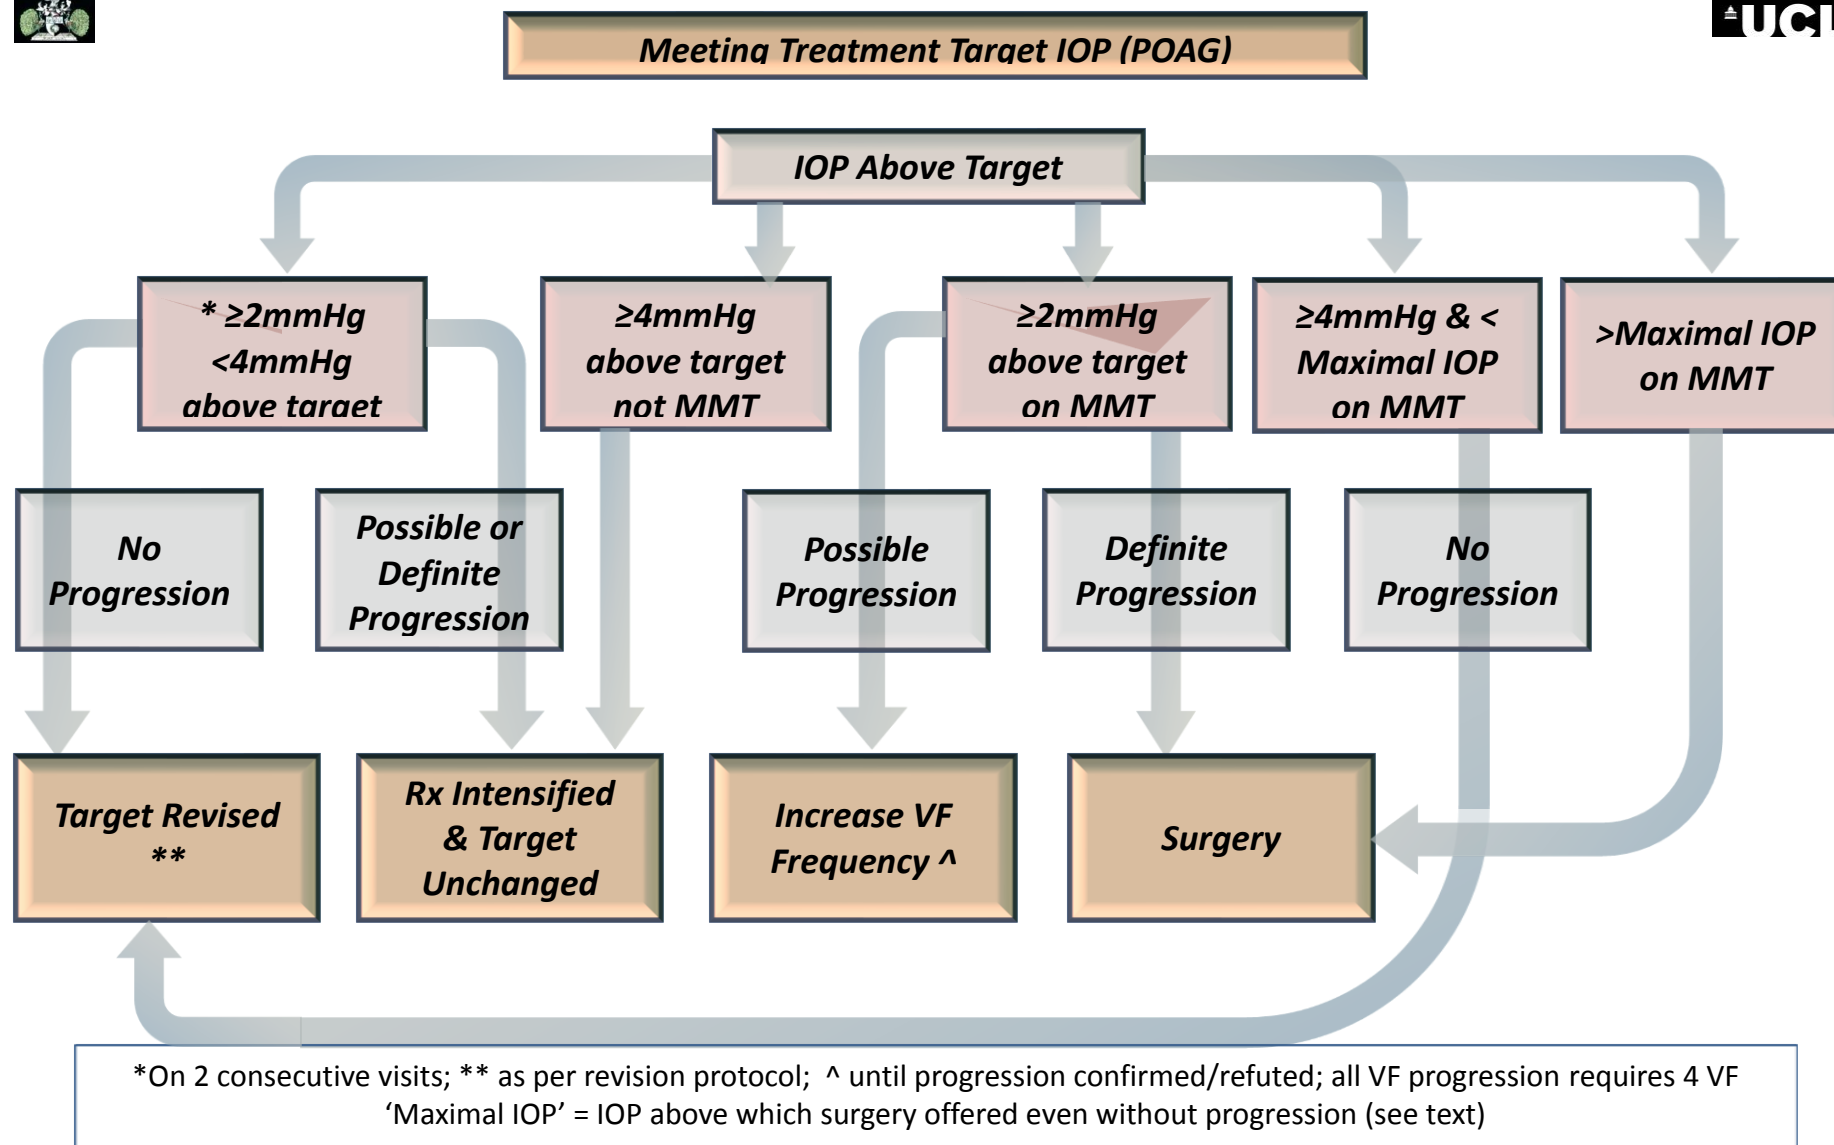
UCL

Meeting Treatment Target IOP (POAG)

IOP Above Target

* ≥2mmHg <4mmHg above target

≥4mmHg above target not MMT

≥2mmHg above target on MMT

≥4mmHg & < Maximal IOP on MMT

>Maximal IOP on MMT

No Progression

Possible or Definite Progression

Possible Progression

Definite Progression

No Progression

Target Revised **

Rx Intensified & Target Unchanged

Increase VF Frequency ^

Surgery

*On 2 consecutive visits; ** as per revision protocol; ^ until progression confirmed/refuted; all VF progression requires 4 VF
'Maximal IOP' = IOP above which surgery offered even without progression (see text)